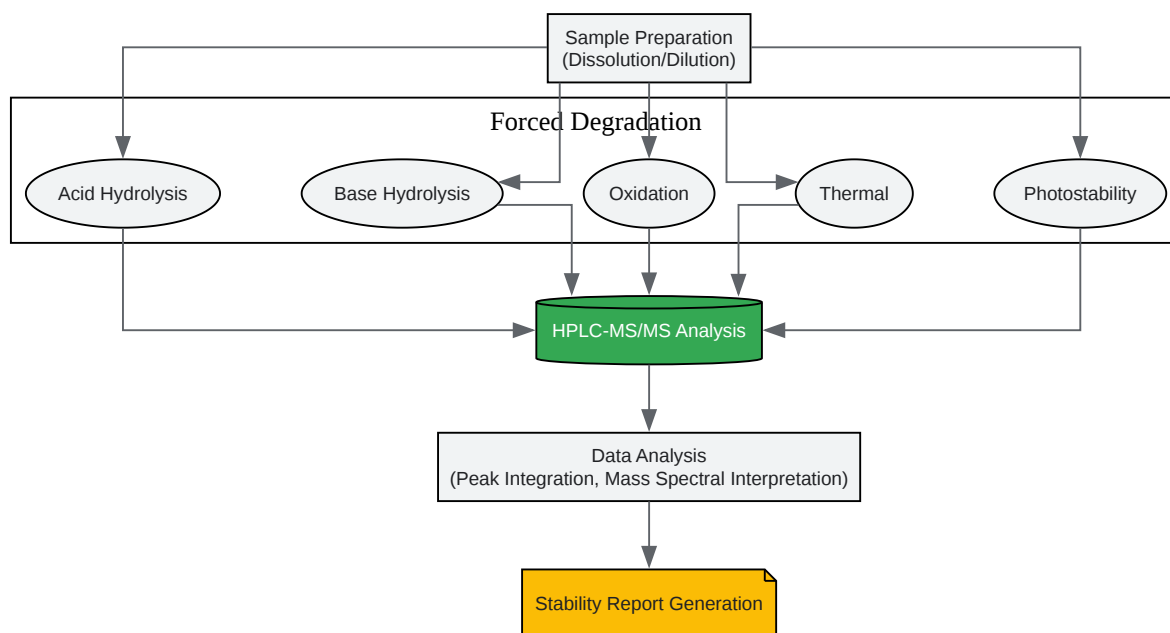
Sample Preparation
(Dissolution/Dilution)

Forced Degradation

Acid Hydrolysis

Base Hydrolysis

Oxidation

Thermal

Photostability

HPLC-MS/MS Analysis

Data Analysis
(Peak Integration, Mass Spectral Interpretation)

Stability Report Generation